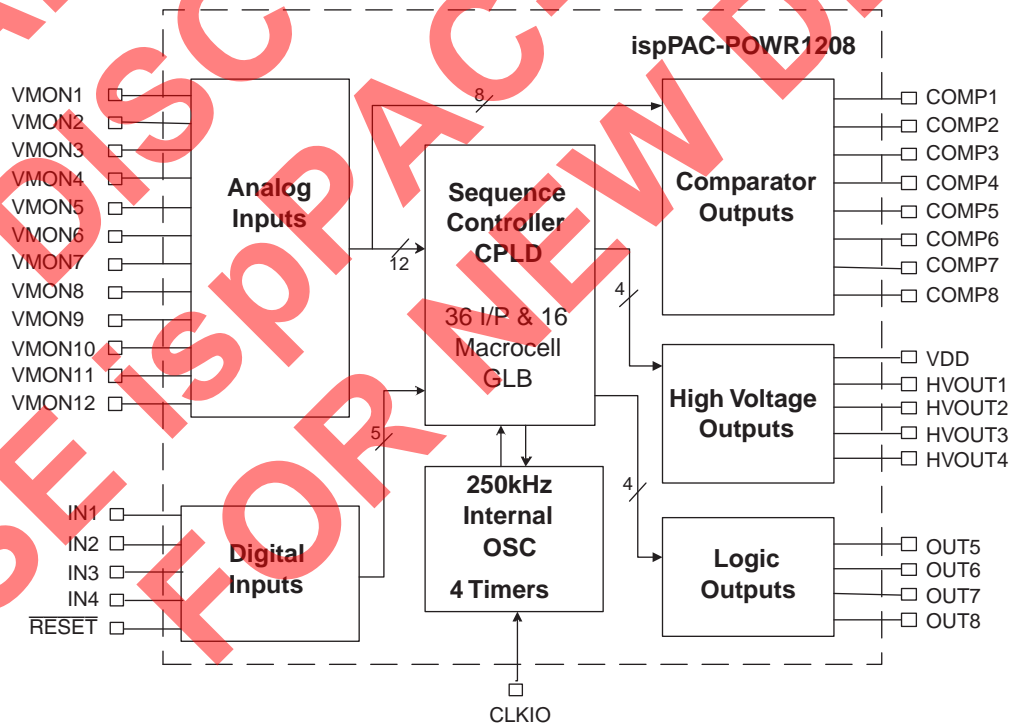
ispPAC-POWR1208

VMON1
VMON2
VMON3
VMON4
VMON5
VMON6
VMON7
VMON8
VMON9
VMON10
VMON11
VMON12

Analog Inputs

8

12

Sequence Controller CPLD

36 I/P & 16 Macrocell GLB

5

4

4

Comparator Outputs

COMP1
COMP2
COMP3
COMP4
COMP5
COMP6
COMP7
COMP8

High Voltage Outputs

VDD
HVOUT1
HVOUT2
HVOUT3
HVOUT4

250kHz Internal OSC

4 Timers

IN1
IN2
IN3
IN4
$\overline{\text{RESET}}$

Digital Inputs

Logic Outputs

OUT5
OUT6
OUT7
OUT8

CLKIO

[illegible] DISC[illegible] ispPAC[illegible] FOR NEW D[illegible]